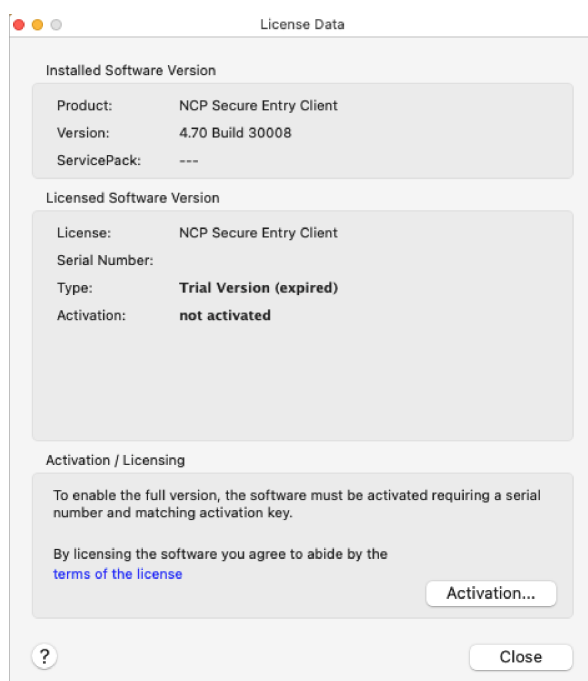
License Data

Installed Software Version

Product: NCP Secure Entry Client
Version: 4.70 Build 30008
ServicePack: ---

Licensed Software Version

License: NCP Secure Entry Client
Serial Number:
Type: Trial Version (expired)
Activation: not activated

Activation / Licensing

To enable the full version, the software must be activated requiring a serial number and matching activation key.

By licensing the software you agree to abide by the terms of the license

Activation...

?

Close